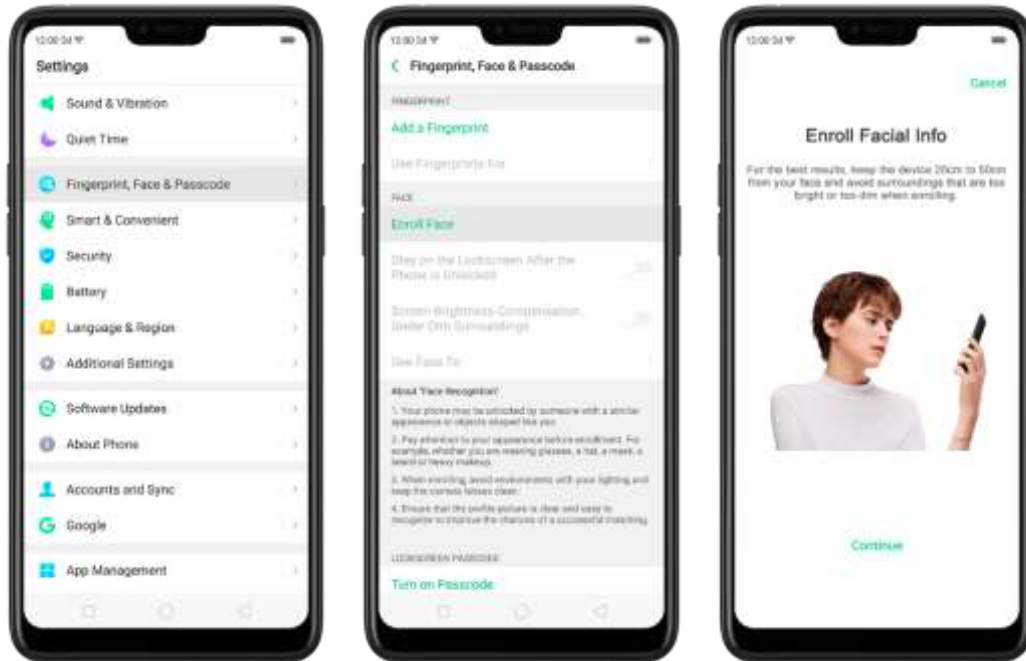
12:00 34

Settings

Sound & Vibration

Quiet Time

Fingerprint, Face & Passcode

Smart & Convenient

Security

Battery

Language & Region

Additional Settings

Software Updates

About Phone

Accounts and Sync

Google

App Management

12:00 34

Fingerprint, Face & Passcode

FINGERPRINT

Add a Fingerprint

Use Fingerprints For

FACE

Enroll Face

Stay on the Lockscreen After the Phone is Unlocked

Screen Brightness Compensation Under Dim Surroundings

Use Face To

About Face Recognition

1. Your phone may be unlocked by someone with a similar appearance or objects shaped like you.

2. Pay attention to your appearance before enrollment. For example, whether you are wearing glasses, a hat, a mask, a beard or heavy makeup.

3. When enrolling, avoid environments with poor lighting and keep the camera lenses clean.

4. Ensure that the profile picture is clear and easy to recognize to improve the chances of a successful matching.

LOCKSCREEN PASSCODE

Turn on Passcode

12:00 34

Cancel

Enroll Facial Info

For the best results, keep the device 20cm to 50cm from your face and avoid surroundings that are too bright or too dim when enrolling.

Continue